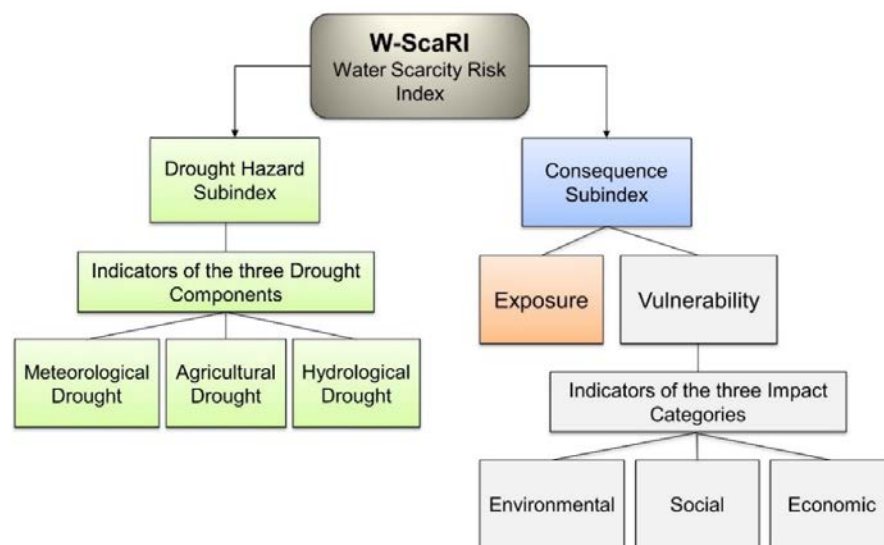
W-ScaRI
Water Scarcity Risk Index

Drought Hazard Subindex

Indicators of the three Drought Components

Meteorological Drought

Agricultural Drought

Hydrological Drought

Consequence Subindex

Exposure

Vulnerability

Indicators of the three Impact Categories

Environmental

Social

Economic